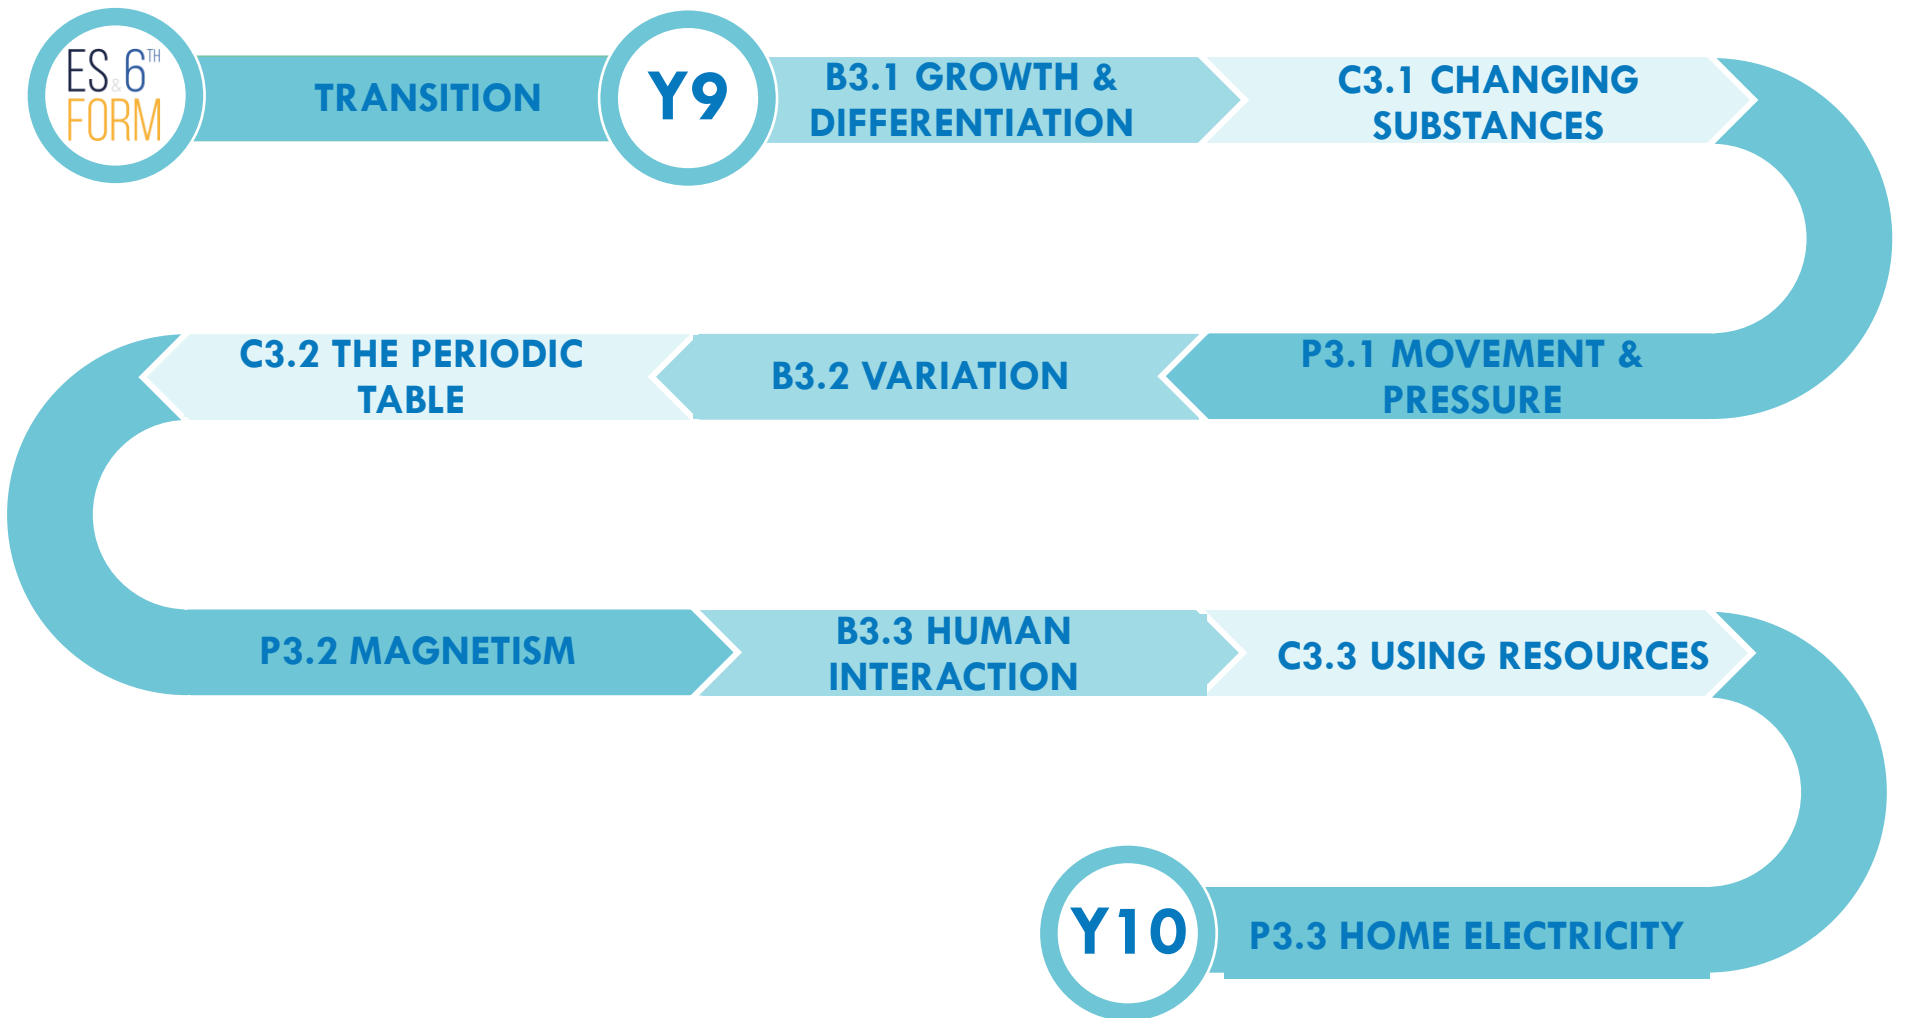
ES & 6TH FORM

TRANSITION

Y9

B3.1 GROWTH & DIFFERENTIATION

C3.1 CHANGING SUBSTANCES

P3.1 MOVEMENT & PRESSURE

B3.2 VARIATION

C3.2 THE PERIODIC TABLE

P3.2 MAGNETISM

B3.3 HUMAN INTERACTION

C3.3 USING RESOURCES

P3.3 HOME ELECTRICITY

Y10